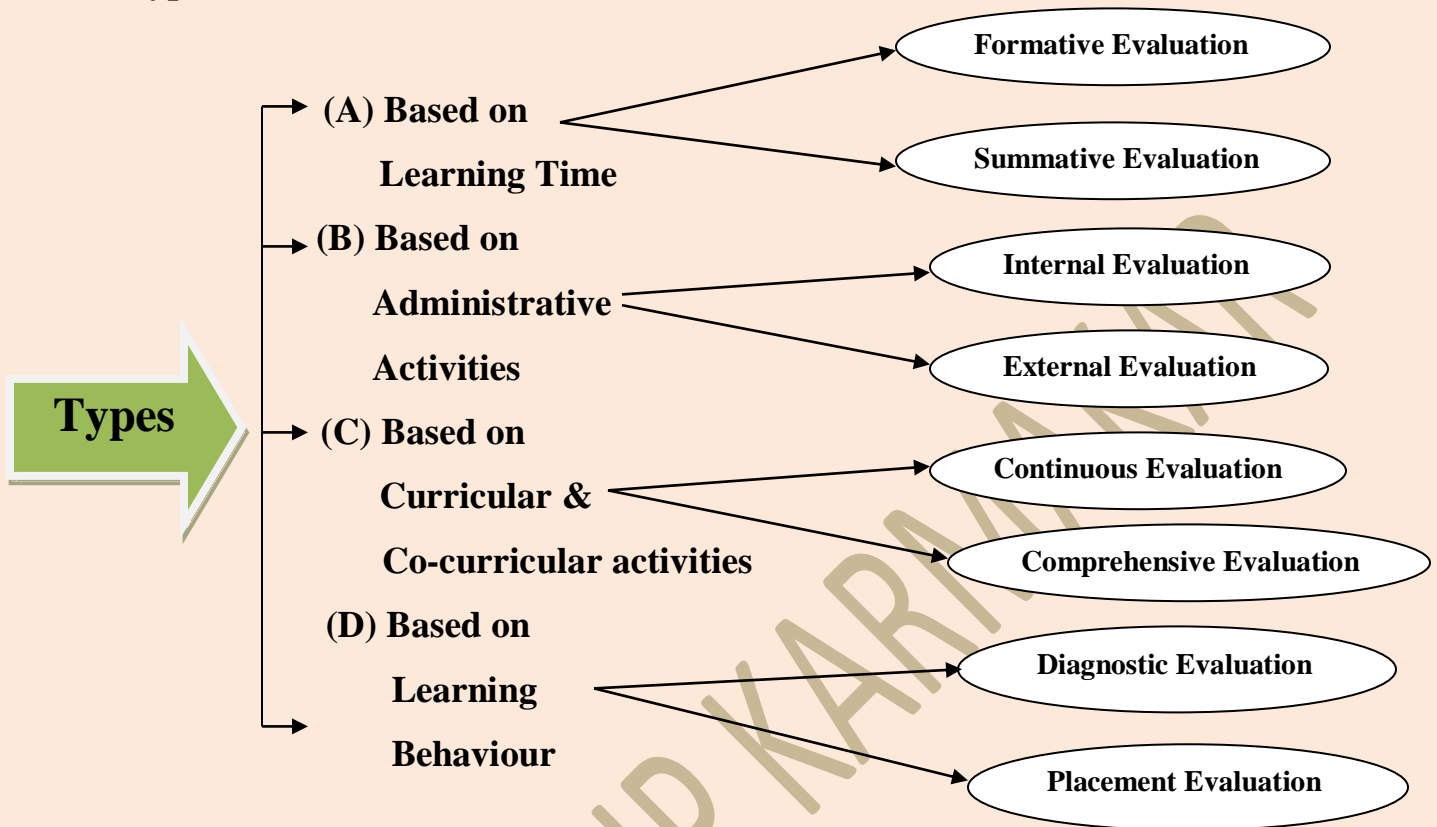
Types

(A) Based on Learning Time

Formative Evaluation

Summative Evaluation

(B) Based on Administrative Activities

Internal Evaluation

External Evaluation

(C) Based on Curricular & Co-curricular activities

Continuous Evaluation

Comprehensive Evaluation

(D) Based on Learning Behaviour

Diagnostic Evaluation

Placement Evaluation

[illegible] KARMAN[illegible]